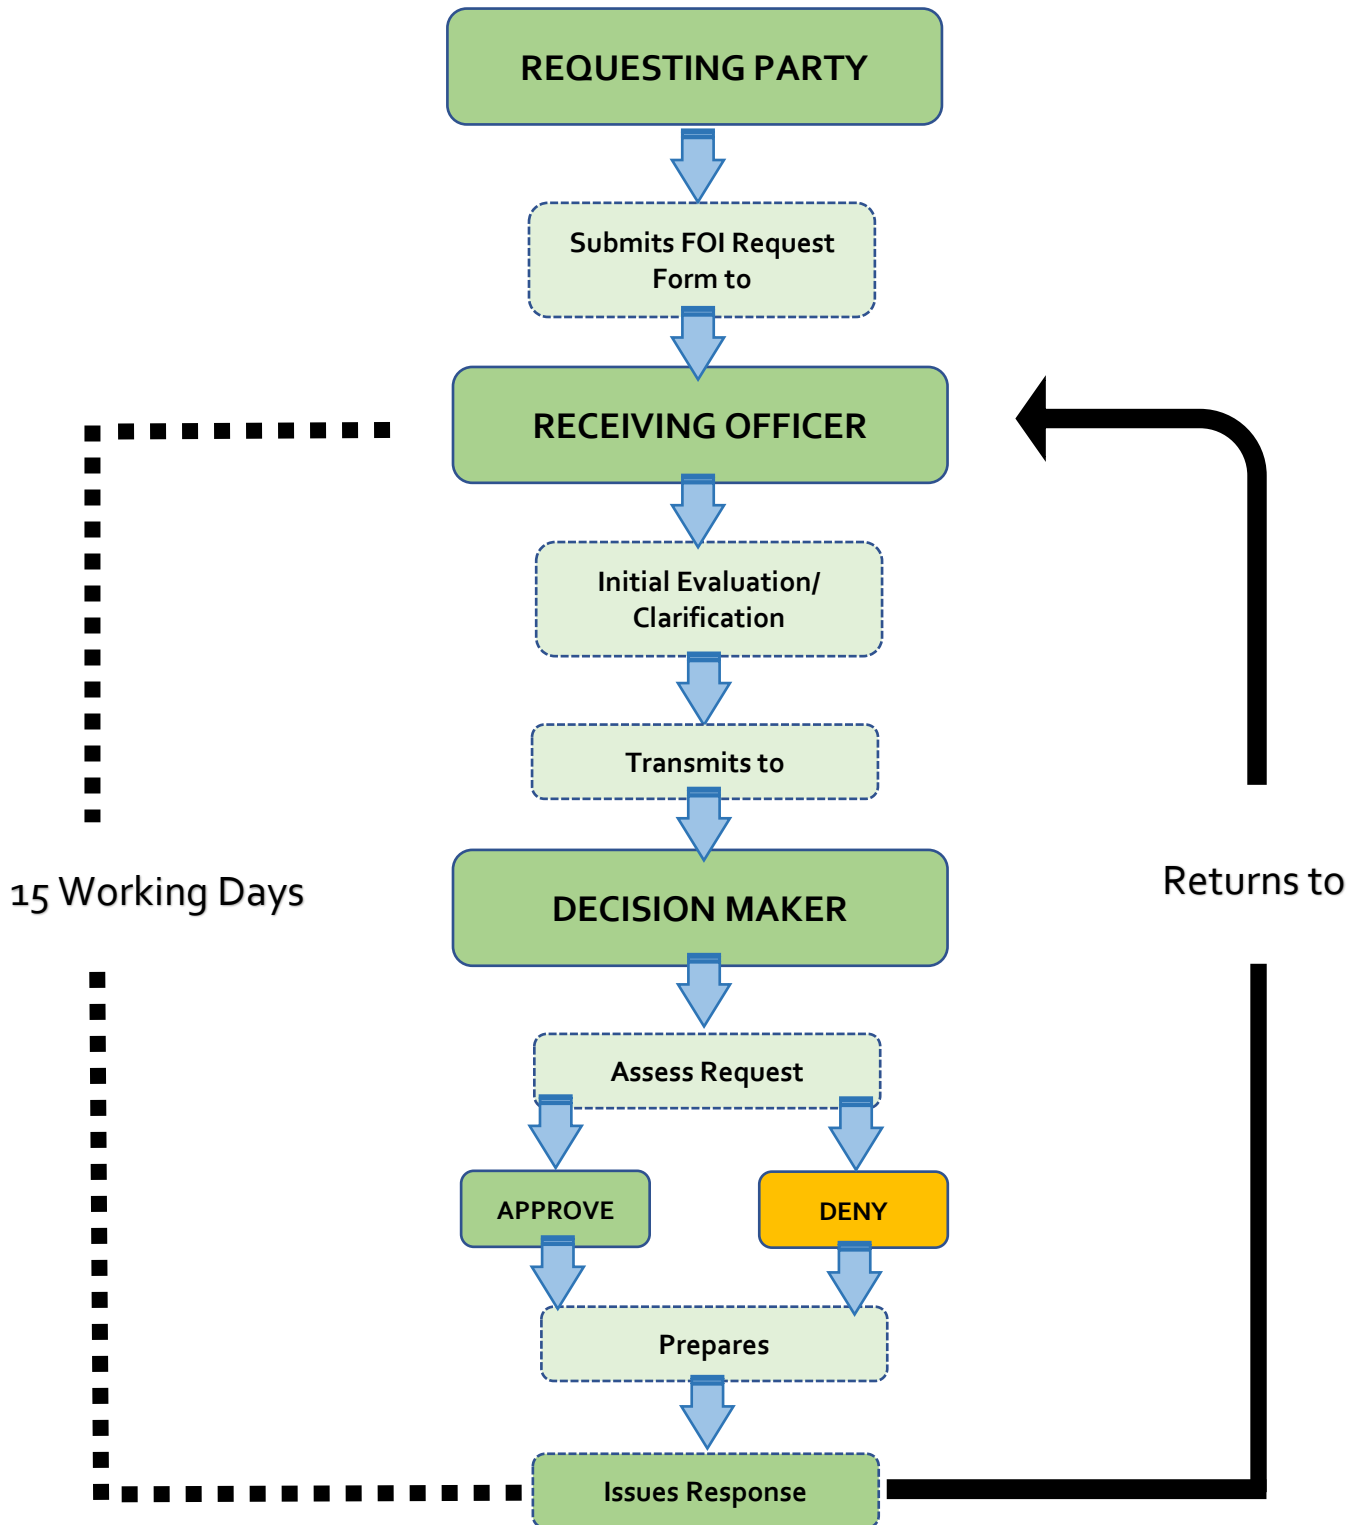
REQUESTING PARTY

Submits FOI Request Form to

RECEIVING OFFICER

Initial Evaluation/ Clarification

Transmits to

15 Working Days

DECISION MAKER

Returns to

Assess Request

APPROVE

DENY

Prepares

Issues Response